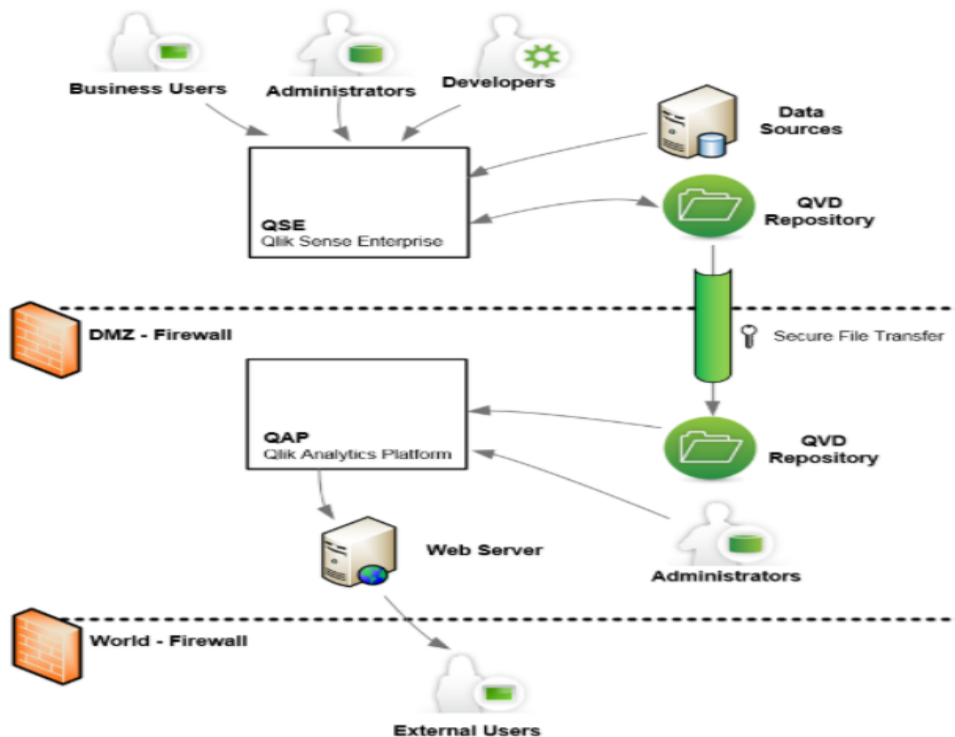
Business Users

Administrators

Developers

Data Sources

QSE
Qlik Sense Enterprise

QVD Repository

DMZ - Firewall

Secure File Transfer

QAP
Qlik Analytics Platform

QVD Repository

Web Server

Administrators

World - Firewall

External Users